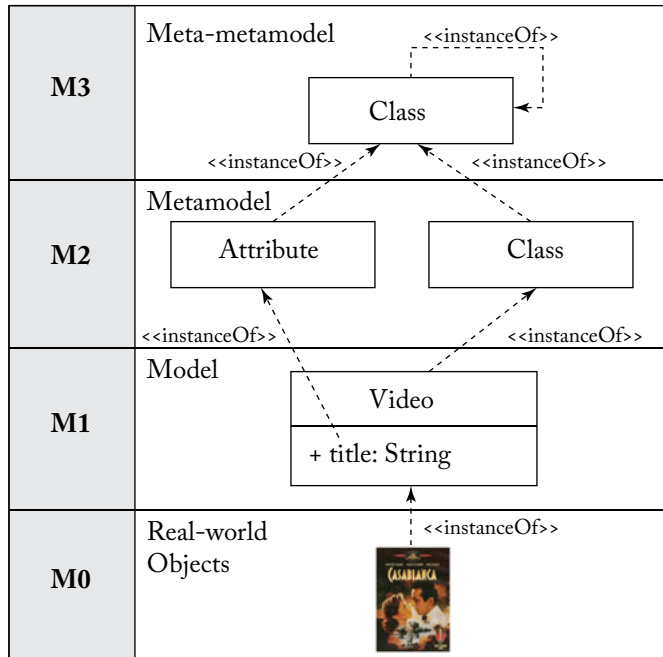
M3

Meta-metamodel

<<instanceOf>>

Class

<<instanceOf>>

<<instanceOf>>

M2

Metamodel

Attribute

Class

<<instanceOf>>

<<instanceOf>>

M1

Model

Video

+ title: String

M0

Real-world Objects

<<instanceOf>>

CASABLANCA